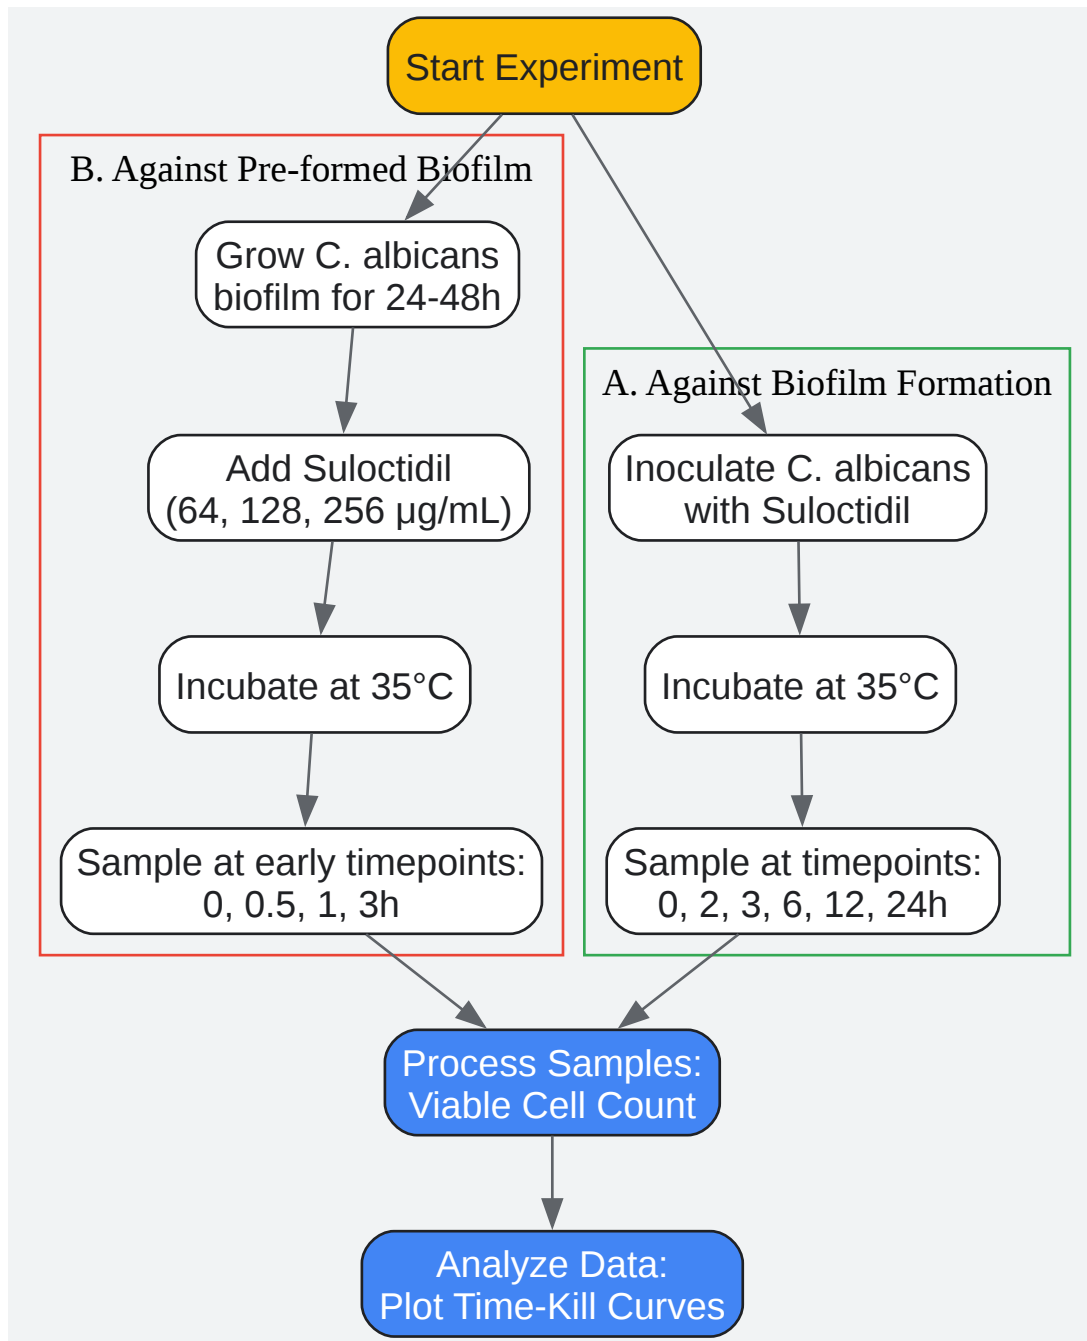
Start Experiment

B. Against Pre-formed Biofilm

Grow C. albicans biofilm for 24-48h

Add Suloctidil (64, 128, 256 µg/mL)

Incubate at 35°C

Sample at early timepoints: 0, 0.5, 1, 3h

A. Against Biofilm Formation

Inoculate C. albicans with Suloctidil

Incubate at 35°C

Sample at timepoints: 0, 2, 3, 6, 12, 24h

Process Samples: Viable Cell Count

Analyze Data: Plot Time-Kill Curves